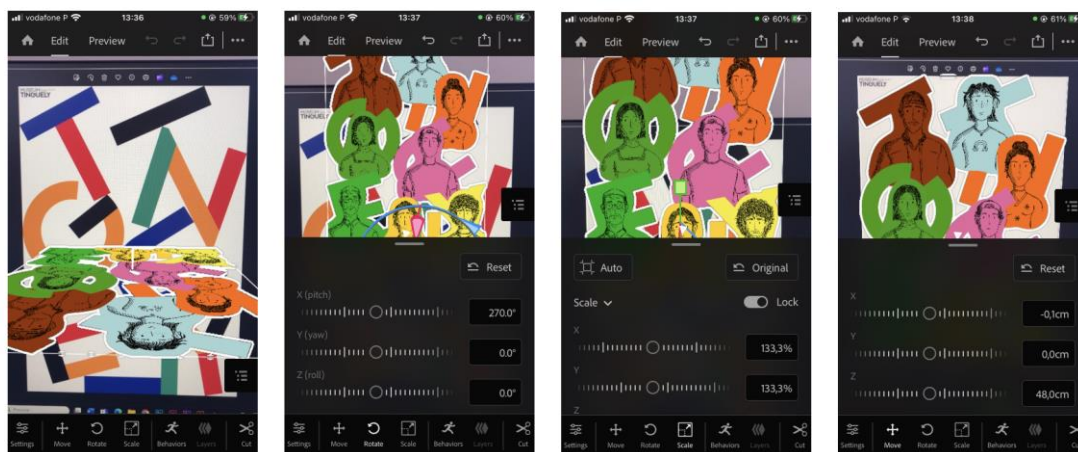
vodafone P 13:36 59%

Edit Preview

TINGUELY

Settings Move Rotate Scale Behaviors Layers Cut

vodafone P 13:37 60%

Edit Preview

TINGUELY

Reset

X (pitch) 270.0°

Y (yaw) 0.0°

Z (roll) 0.0°

Settings Move Rotate Scale Behaviors Layers Cut

vodafone P 13:37 60%

Edit Preview

Auto Original

Scale Lock

X 133,3%

Y 133,3%

Z

Settings Move Rotate Scale Behaviors Layers Cut

vodafone P 13:38 61%

Edit Preview

TINGUELY

Reset

X -0,1cm

Y 0,0cm

Z 48,0cm

Settings Move Rotate Scale Behaviors Layers Cut